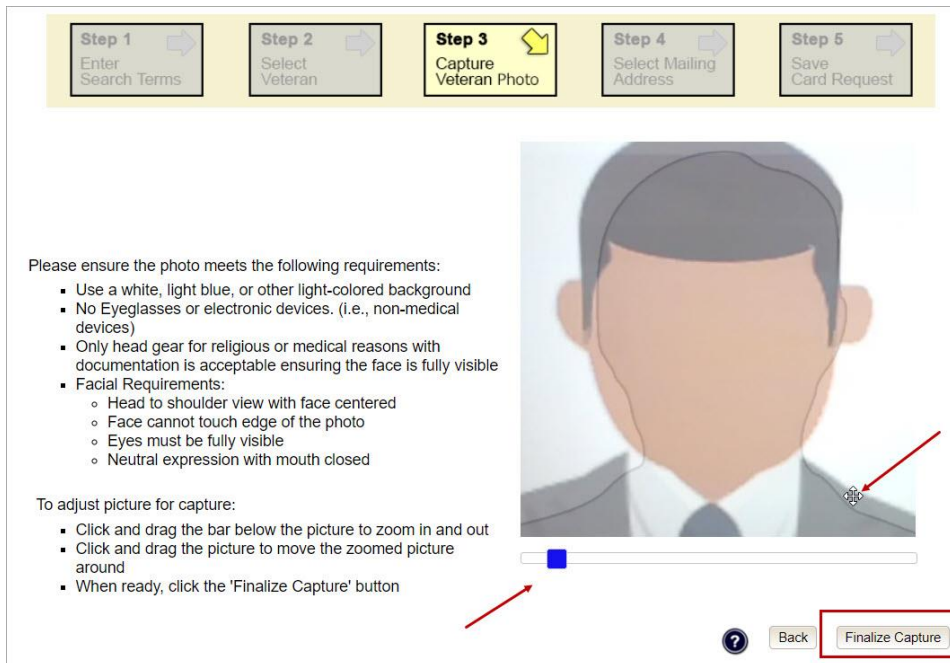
Step 1
Enter Search Terms

Step 2
Select Veteran

Step 3
Capture Veteran Photo

Step 4
Select Mailing Address

Step 5
Save Card Request

Please ensure the photo meets the following requirements:

- Use a white, light blue, or other light-colored background
- No Eyeglasses or electronic devices. (i.e., non-medical devices)
- Only head gear for religious or medical reasons with documentation is acceptable ensuring the face is fully visible
- Facial Requirements:
  - Head to shoulder view with face centered
  - Face cannot touch edge of the photo
  - Eyes must be fully visible
  - Neutral expression with mouth closed

To adjust picture for capture:

- Click and drag the bar below the picture to zoom in and out
- Click and drag the picture to move the zoomed picture around
- When ready, click the 'Finalize Capture' button

?
Back
Finalize Capture